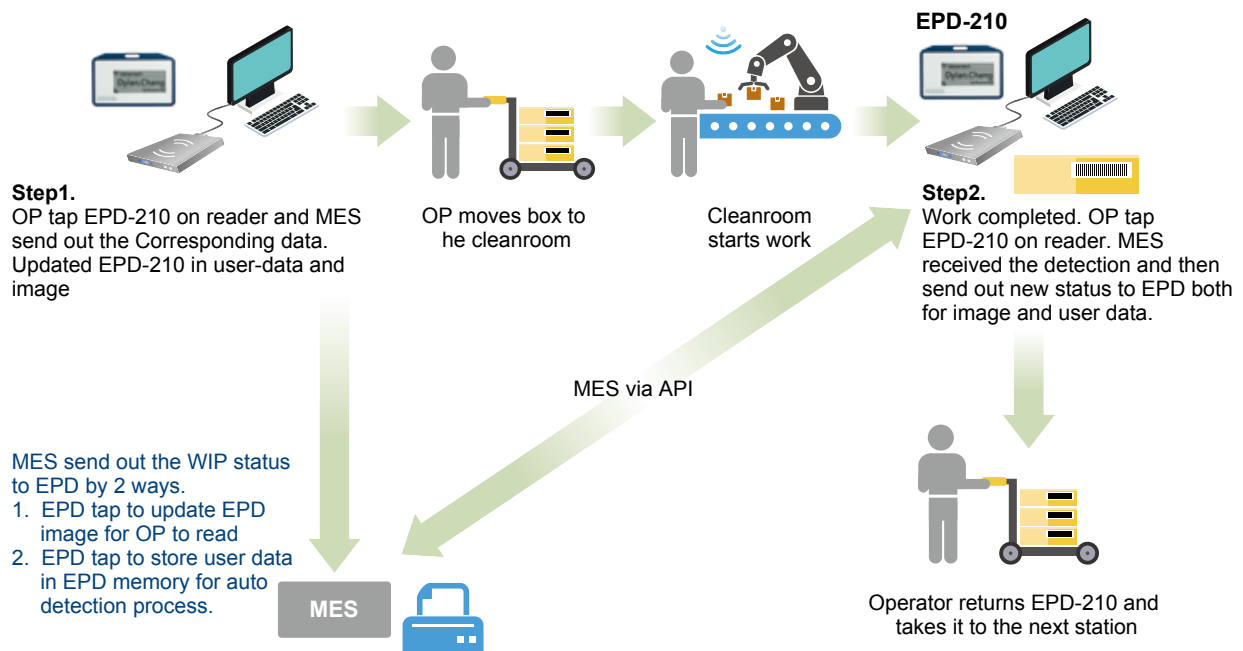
EPD-210

Dylan Chang

Step1.
OP tap EPD-210 on reader and MES send out the Corresponding data. Updated EPD-210 in user-data and image

OP moves box to he cleanroom

Cleanroom starts work

Dylan Chang

Step2.
Work completed. OP tap EPD-210 on reader. MES received the detection and then send out new status to EPD both for image and user data.

MES via API

MES send out the WIP status to EPD by 2 ways.
1. EPD tap to update EPD image for OP to read
2. EPD tap to store user data in EPD memory for auto detection process.

MES

Operator returns EPD-210 and takes it to the next station